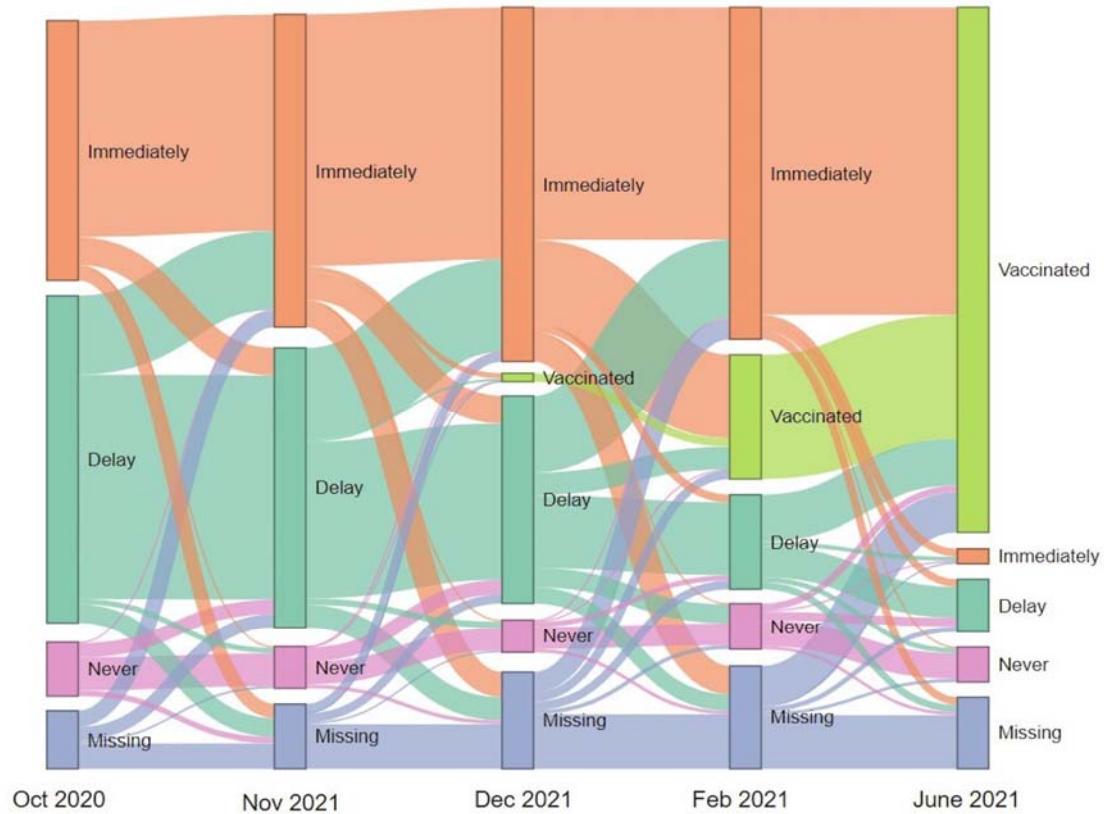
Immediately
Delay
Never
Missing
Oct 2020

Immediately
Delay
Never
Missing
Nov 2021

Immediately
Vaccinated
Delay
Never
Missing
Dec 2021

Immediately
Vaccinated
Delay
Never
Missing
Feb 2021

Vaccinated
Immediately
Delay
Never
Missing
June 2021